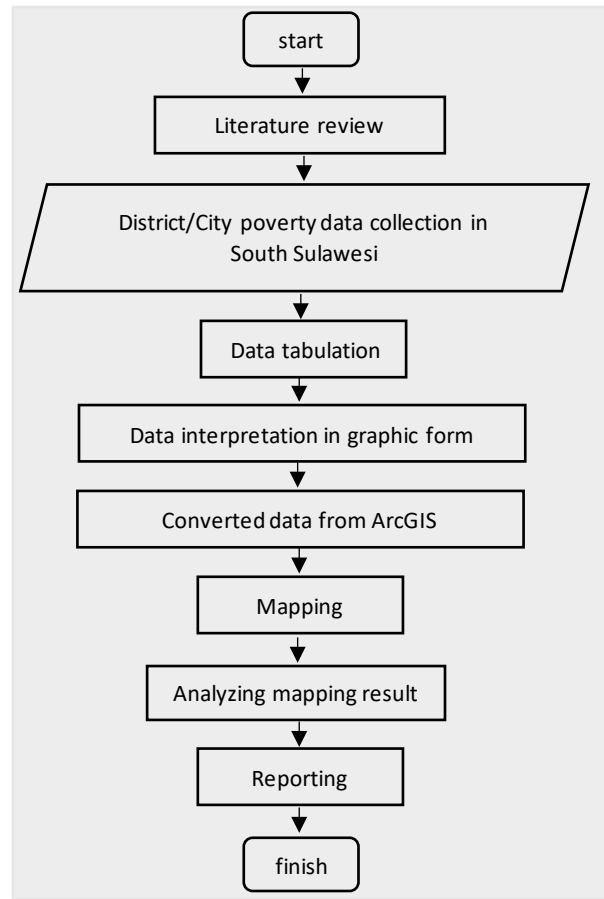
start

Literature review

District/City poverty data collection in South Sulawesi

Data tabulation

Data interpretation in graphic form

Converted data from ArcGIS

Mapping

Analyzing mapping result

Reporting

finish